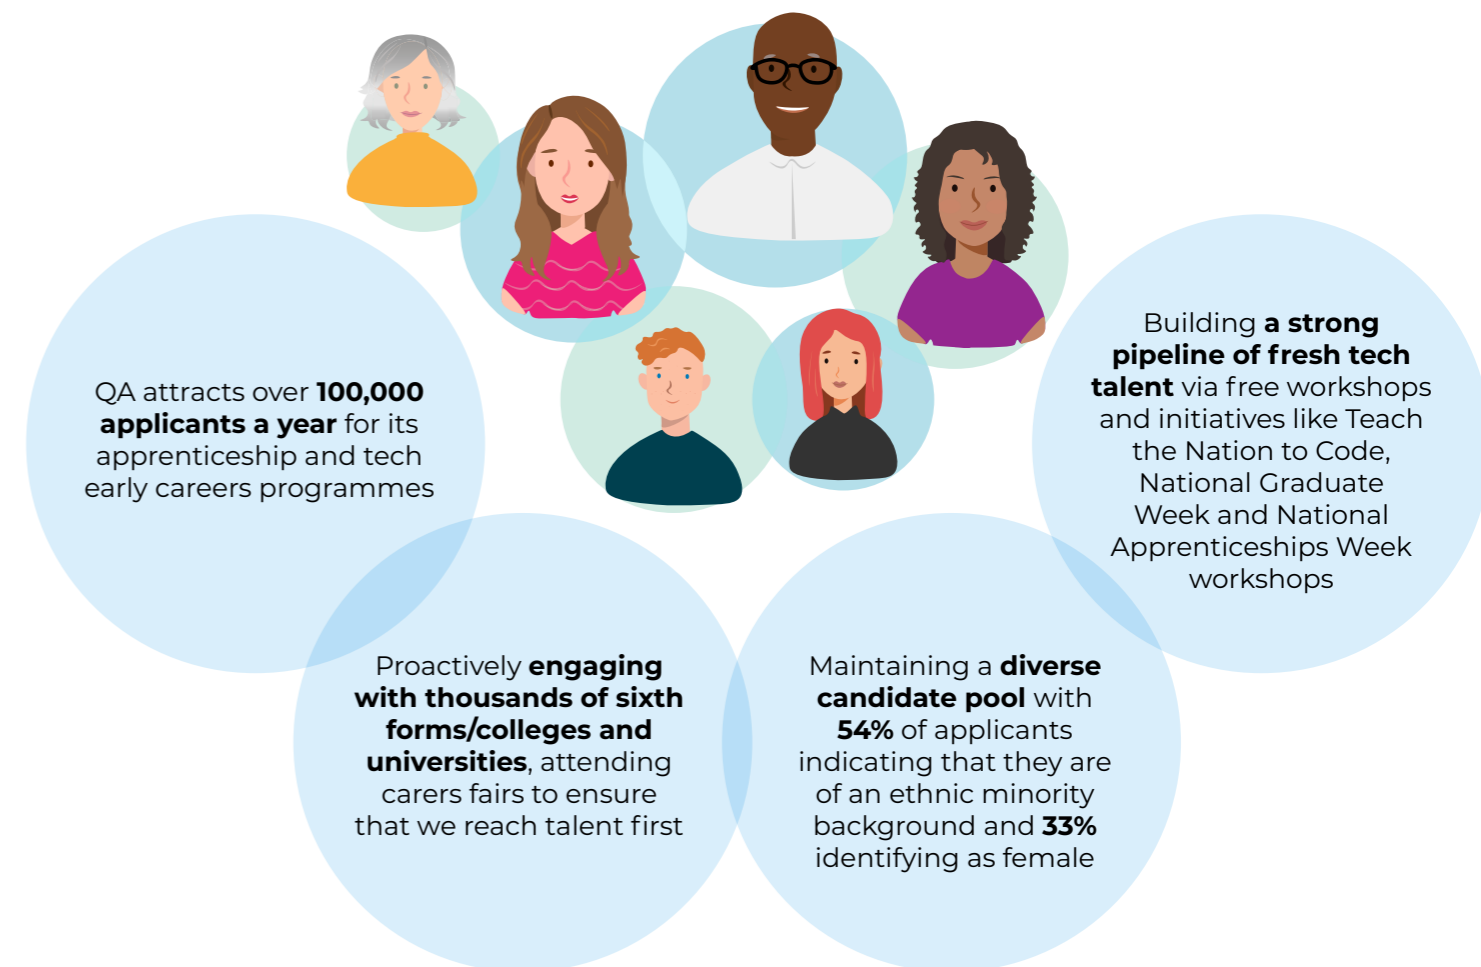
QA attracts over 100,000 applicants a year for its apprenticeship and tech early careers programmes

Building a strong pipeline of fresh tech talent via free workshops and initiatives like Teach the Nation to Code, National Graduate Week and National Apprenticeships Week workshops

Proactively engaging with thousands of sixth forms/colleges and universities, attending carers fairs to ensure that we reach talent first

Maintaining a diverse candidate pool with 54% of applicants indicating that they are of an ethnic minority background and 33% identifying as female